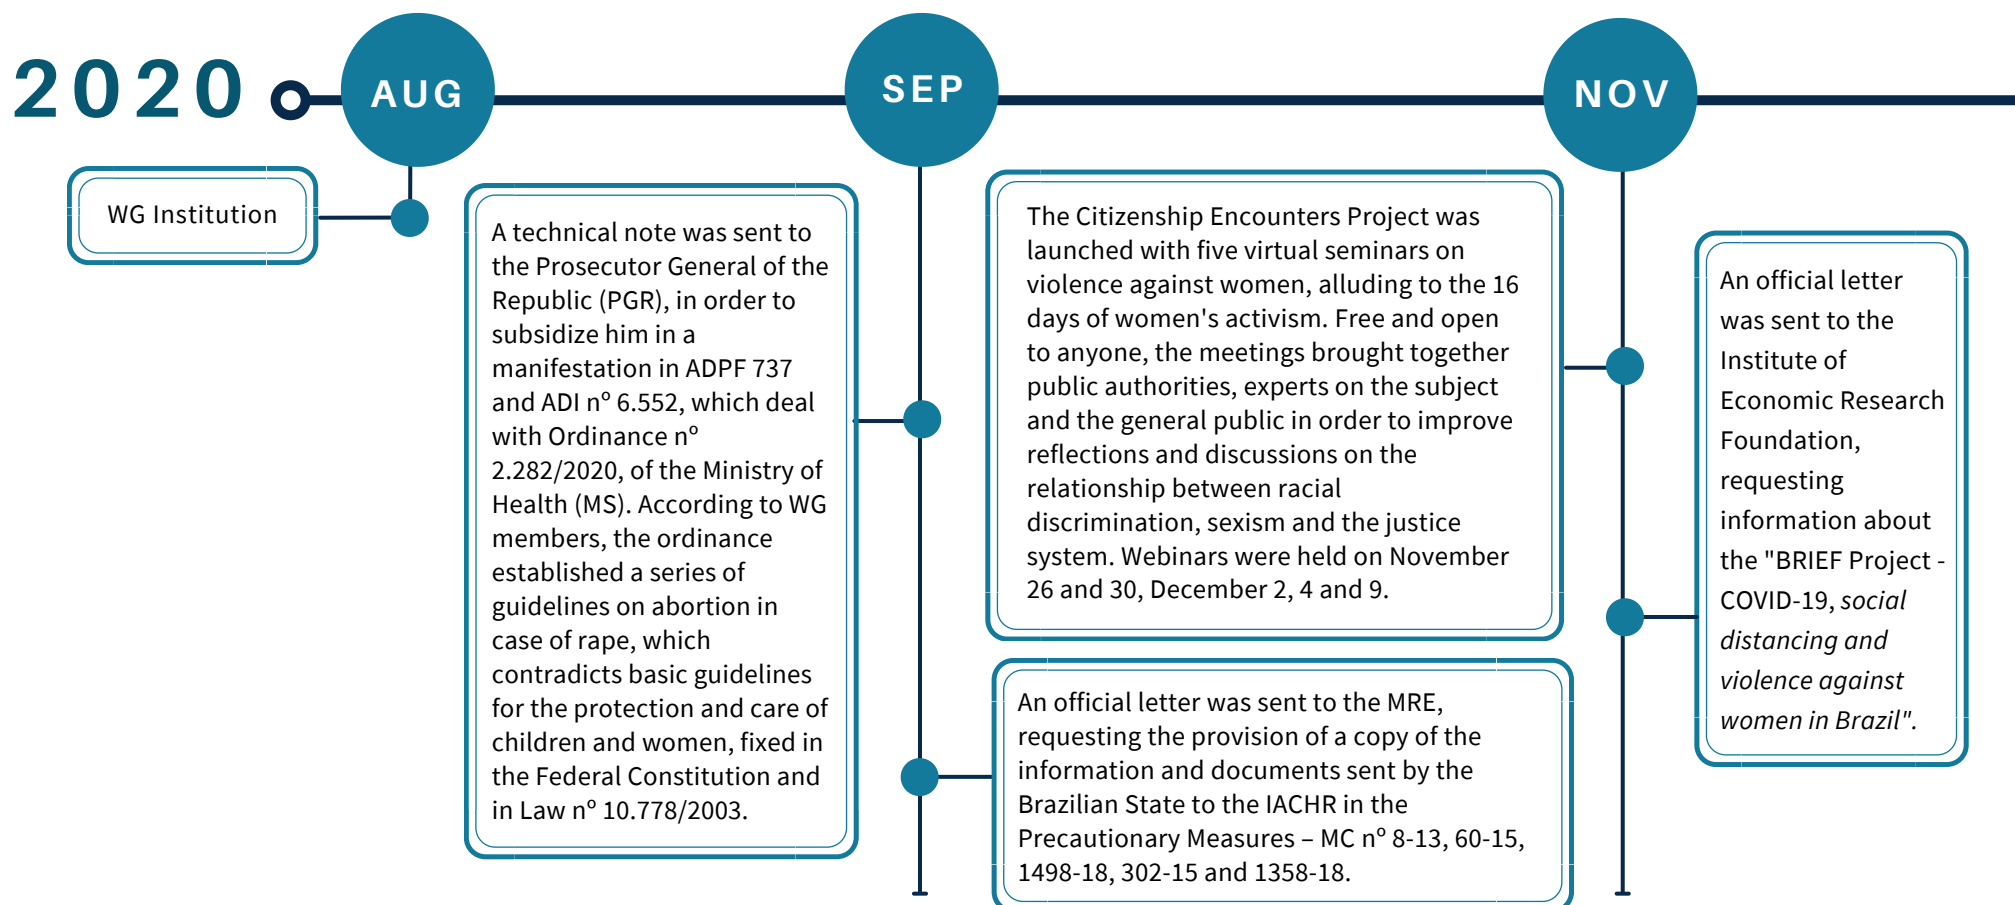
2020

AUG

WG Institution

A technical note was sent to the Prosecutor General of the Republic (PGR), in order to subsidize him in a manifestation in ADPF 737 and ADI nº 6.552, which deal with Ordinance nº 2.282/2020, of the Ministry of Health (MS). According to WG members, the ordinance established a series of guidelines on abortion in case of rape, which contradicts basic guidelines for the protection and care of children and women, fixed in the Federal Constitution and in Law nº 10.778/2003.

SEP

The Citizenship Encounters Project was launched with five virtual seminars on violence against women, alluding to the 16 days of women's activism. Free and open to anyone, the meetings brought together public authorities, experts on the subject and the general public in order to improve reflections and discussions on the relationship between racial discrimination, sexism and the justice system. Webinars were held on November 26 and 30, December 2, 4 and 9.

An official letter was sent to the MRE, requesting the provision of a copy of the information and documents sent by the Brazilian State to the IACHR in the Precautionary Measures – MC nº 8-13, 60-15, 1498-18, 302-15 and 1358-18.

NOV

An official letter was sent to the Institute of Economic Research Foundation, requesting information about the "BRIEF Project - COVID-19, social distancing and violence against women in Brazil".